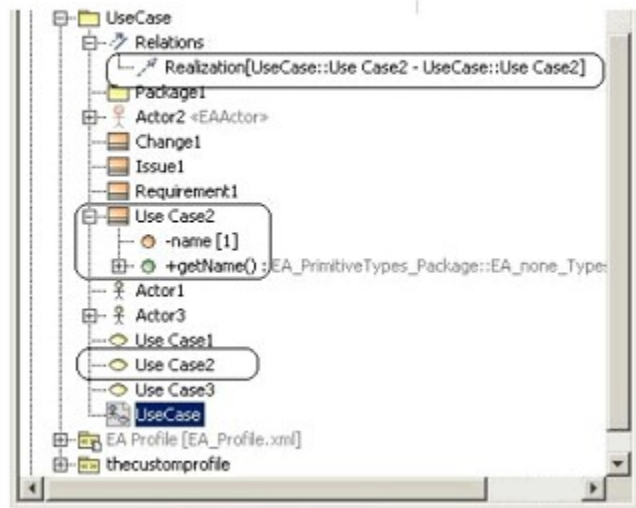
UseCase
Relations
Realization[UseCase::Use Case2 - UseCase::Use Case2]
Package1
Actor2 <EAActor>
Change1
Issue1
Requirement1
Use Case2
-name [1]
+getName() : EA_PrimitiveTypes_Package::EA_none_Types
Actor1
Actor3
Use Case1
Use Case2
Use Case3
UseCase
EA Profile [EA_Profile.xml]
thecustomprofile